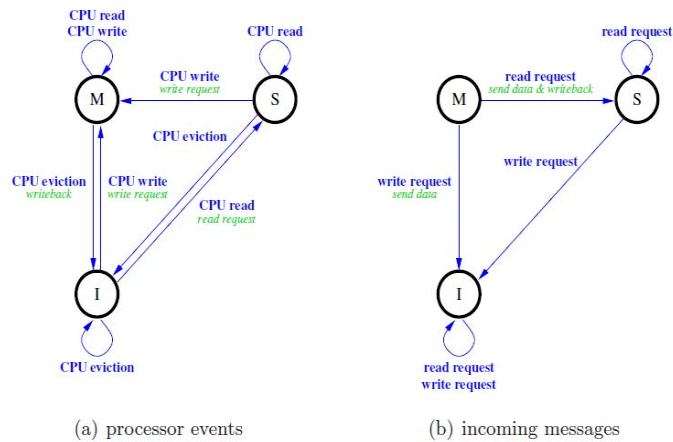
CPU read
CPU write

CPU read

CPU write
write request

M

S

CPU eviction

CPU eviction
writeback

CPU write
write request

CPU read
read request

I

CPU eviction

(a) processor events

read request

read request
send data & writeback

M

S

write request

write request
send data

I

read request
write request

(b) incoming messages